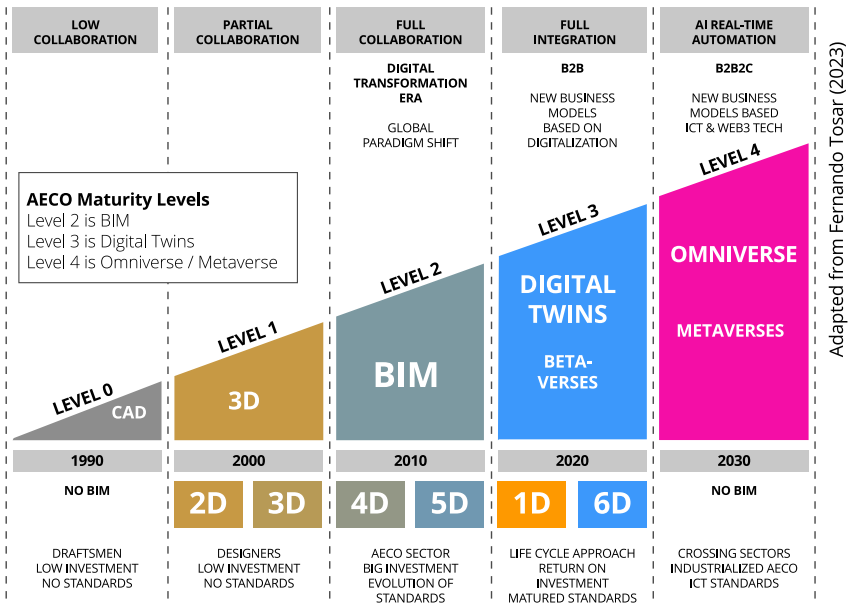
LOW COLLABORATION

PARTIAL COLLABORATION

FULL COLLABORATION

FULL INTEGRATION

AI REAL-TIME AUTOMATION

DIGITAL TRANSFORMATION ERA

GLOBAL PARADIGM SHIFT

B2B

NEW BUSINESS MODELS BASED ON DIGITALIZATION

B2B2C

NEW BUSINESS MODELS BASED ICT & WEB3 TECH

AECO Maturity Levels
Level 2 is BIM
Level 3 is Digital Twins
Level 4 is Omniverse / Metaverse

LEVEL 0
CAD

LEVEL 1
3D

LEVEL 2
BIM

LEVEL 3
DIGITAL TWINS
BETA-VERSES

LEVEL 4
OMNIVERSE
METAVERSES

Adapted from Fernando Tosar (2023)

1990
NO BIM
DRAFTSMEN
LOW INVESTMENT
NO STANDARDS

2000
2D 3D
DESIGNERS
LOW INVESTMENT
NO STANDARDS

2010
4D 5D
AECO SECTOR
BIG INVESTMENT
EVOLUTION OF STANDARDS

2020
1D 6D
LIFE CYCLE APPROACH
RETURN ON INVESTMENT
MATURED STANDARDS

2030
NO BIM
CROSSING SECTORS
INDUSTRIALIZED AECO
ICT STANDARDS